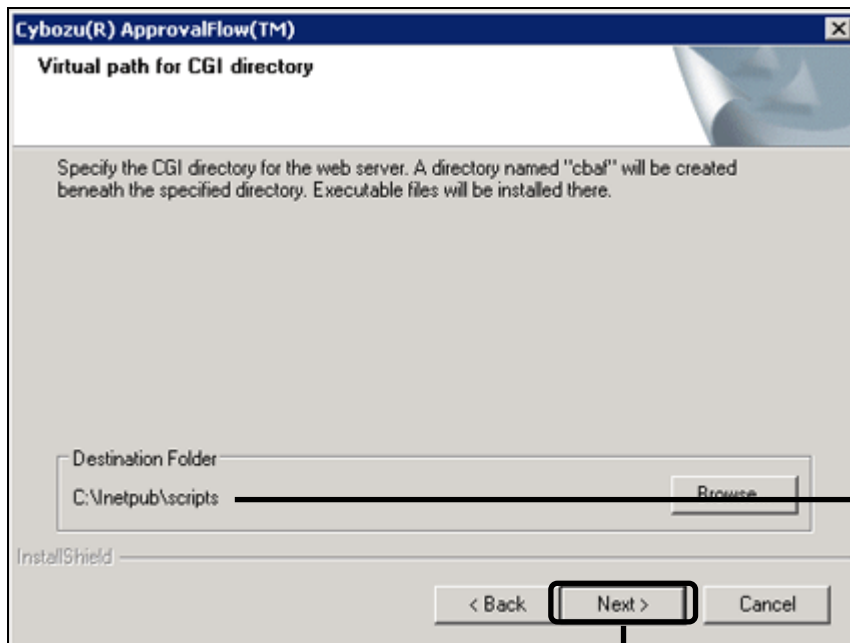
Cybozu(R) ApprovalFlow(TM)

Virtual path for CGI directory

Specify the CGI directory for the web server. A directory named "cbaf" will be created beneath the specified directory. Executable files will be installed there.

Destination Folder

C:\Inetpub\scripts

Browse

InstallShield

< Back

Next >

Cancel